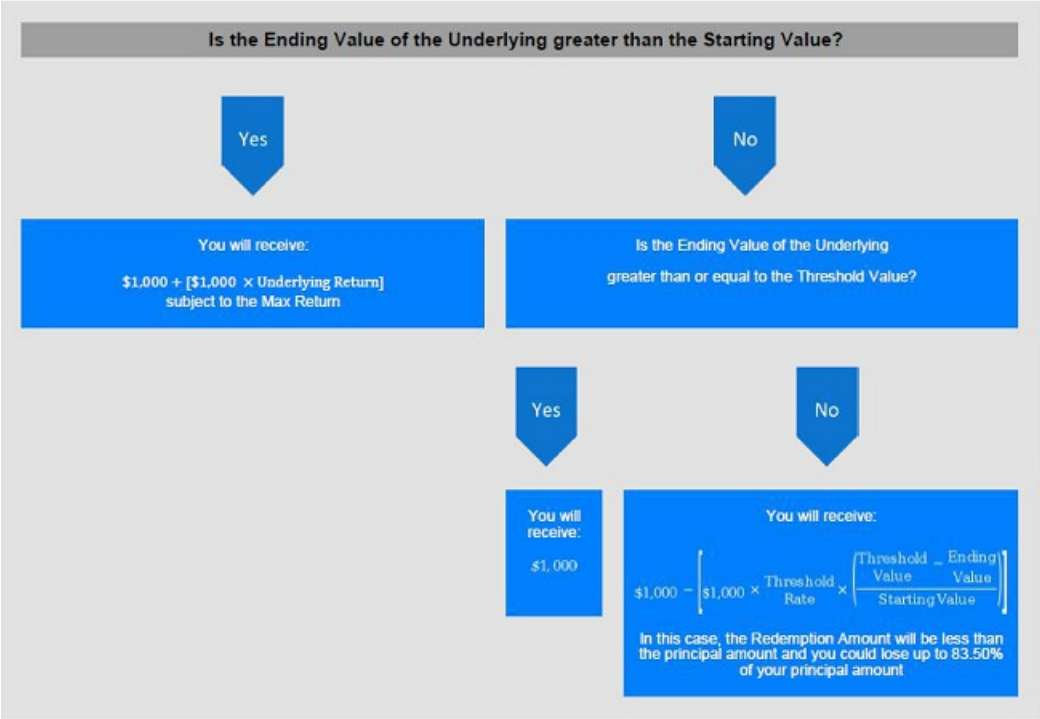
Is the Ending Value of the Underlying greater than the Starting Value?

Yes

No

You will receive:

$1,000 + [$1,000 × Underlying Return] subject to the Max Return

Is the Ending Value of the Underlying

greater than or equal to the Threshold Value?

Yes

No

You will receive:

$1,000

You will receive:

$\$1,000 - \left[\$1,000 \times \frac{\text{Threshold}}{\text{Rate}} \times \left(\frac{\text{Threshold Value} - \text{Ending Value}}{\text{Starting Value}}\right)\right]$

In this case, the Redemption Amount will be less than the principal amount and you could lose up to 83.50% of your principal amount